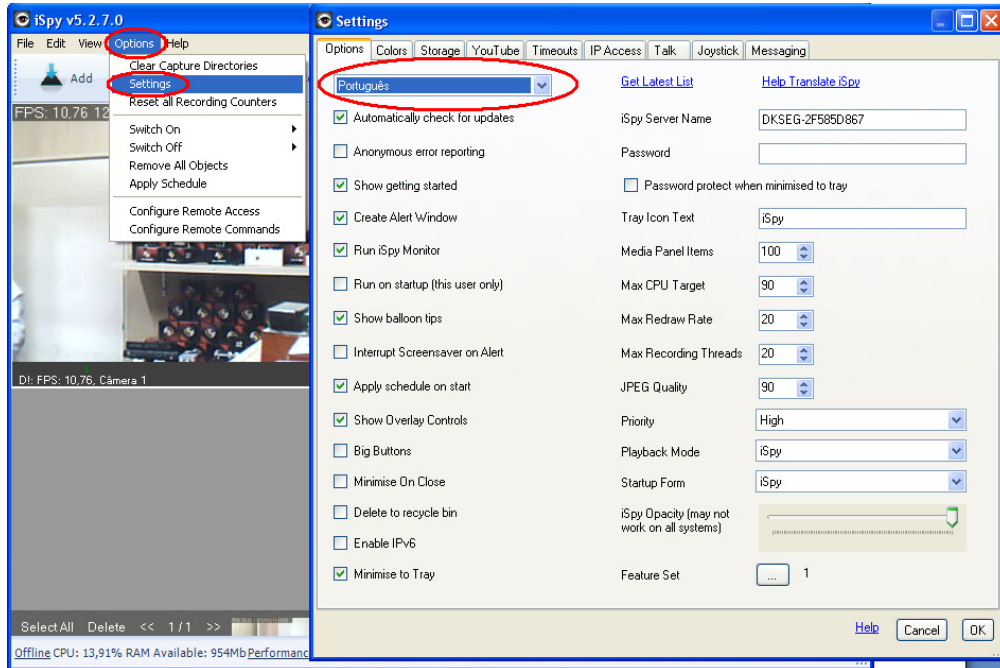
iSpy v5.2.7.0

File Edit View Options Help

Add

FPS: 10,76 12

Clear Capture Directories
Settings
Reset all Recording Counters
Switch On
Switch Off
Remove All Objects
Apply Schedule
Configure Remote Access
Configure Remote Commands

DI: FPS: 10,76, Câmera 1

Select All Delete << 1 / 1 >>

Offline CPU: 13,91% RAM Available: 954Mb Performanc

Settings

Options | Colors | Storage | YouTube | Timeouts | IP Access | Talk | Joystick | Messaging

Português

Get Latest List

Help Translate iSpy

Automatically check for updates
Anonymous error reporting
Show getting started
Create Alert Window
Run iSpy Monitor
Run on startup (this user only)
Show balloon tips
Interrupt Screensaver on Alert
Apply schedule on start
Show Overlay Controls
Big Buttons
Minimise On Close
Delete to recycle bin
Enable IPv6
Minimise to Tray

iSpy Server Name DKSEG-2F585D867
Password
Password protect when minimised to tray
Tray Icon Text iSpy
Media Panel Items 100
Max CPU Target 90
Max Redraw Rate 20
Max Recording Threads 20
JPEG Quality 90
Priority High
Playback Mode iSpy
Startup Form iSpy
iSpy Opacity (may not work on all systems)
Feature Set ... 1

Help Cancel OK